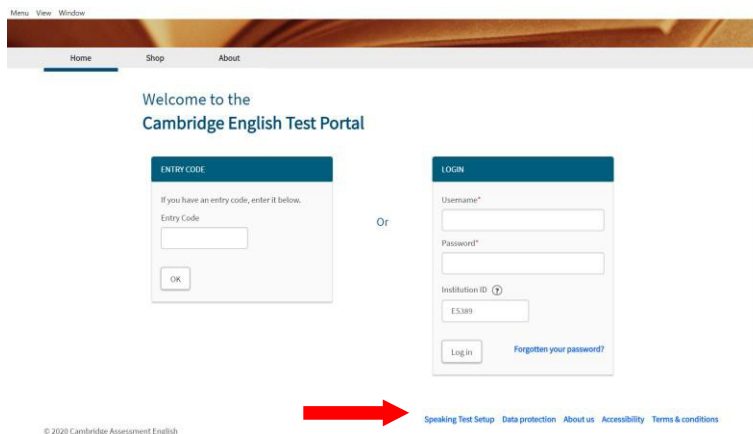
Menu View Window

Home Shop About

Welcome to the
Cambridge English Test Portal

ENTRY CODE

If you have an entry code, enter it below.

Entry Code

OK

Or

LOGIN

Username*

Password*

Institution ID ?

ES389

Log in

Forgotten your password?

Speaking Test Setup Data protection About us Accessibility Terms & conditions

© 2020 Cambridge Assessment English